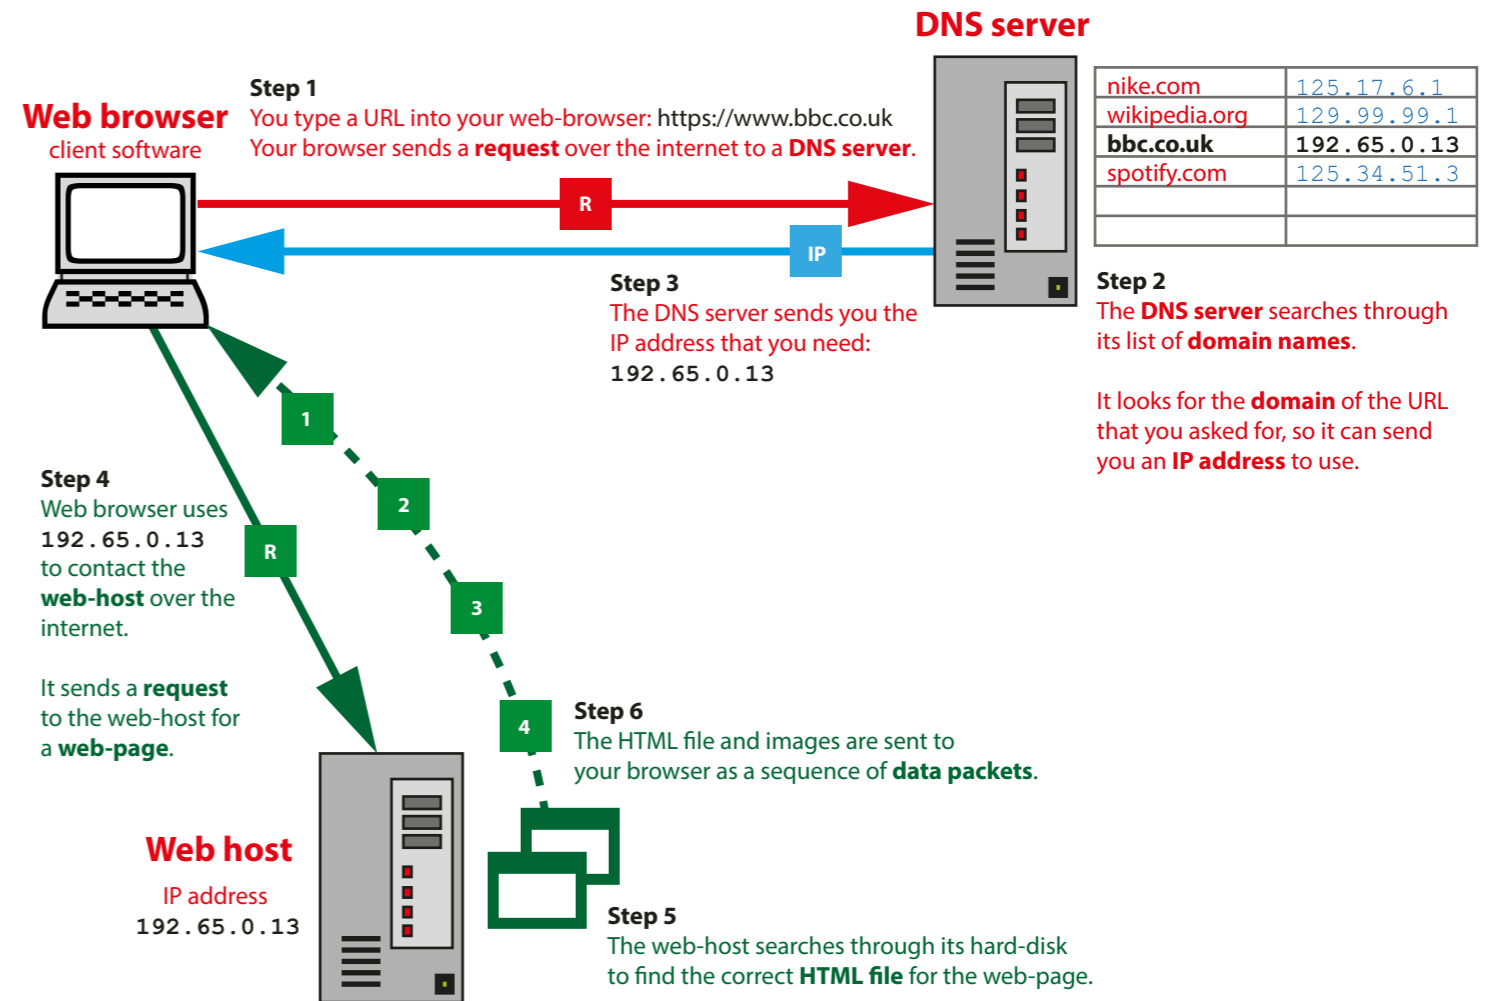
DNS server

Web browser
client software

Step 1
You type a URL into your web-browser: https://www.bbc.co.uk
Your browser sends a request over the internet to a DNS server.

| nike.com | 125.17.6.1 |
|---|---|
| wikipedia.org | 129.99.99.1 |
| bbc.co.uk | 192.65.0.13 |
| spotify.com | 125.34.51.3 |
| | |
| | |

R

IP

Step 3
The DNS server sends you the IP address that you need:
192.65.0.13

Step 2
The DNS server searches through its list of domain names.

It looks for the domain of the URL that you asked for, so it can send you an IP address to use.

1

2

3

4

R

Step 4
Web browser uses
192.65.0.13
to contact the web-host over the internet.

It sends a request to the web-host for a web-page.

Step 6
The HTML file and images are sent to your browser as a sequence of data packets.

Web host
IP address
192.65.0.13

Step 5
The web-host searches through its hard-disk to find the correct HTML file for the web-page.